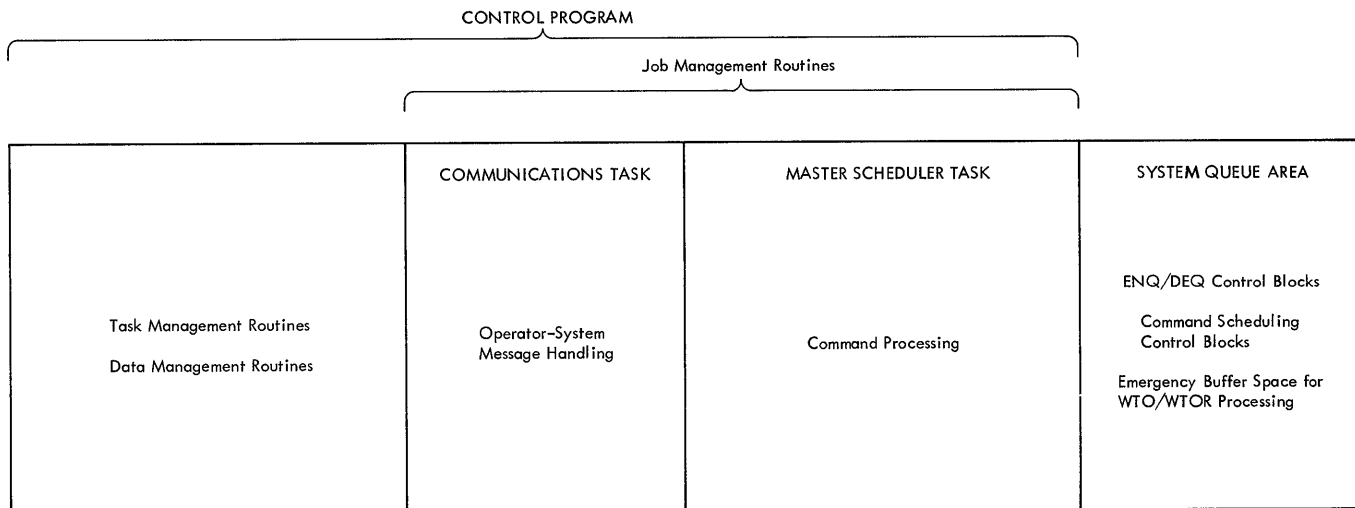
CONTROL PROGRAM

Job Management Routines

Task Management Routines

Data Management Routines

COMMUNICATIONS TASK

Operator-System Message Handling

MASTER SCHEDULER TASK

Command Processing

SYSTEM QUEUE AREA

ENQ/DEQ Control Blocks

Command Scheduling Control Blocks

Emergency Buffer Space for WTO/WTOR Processing